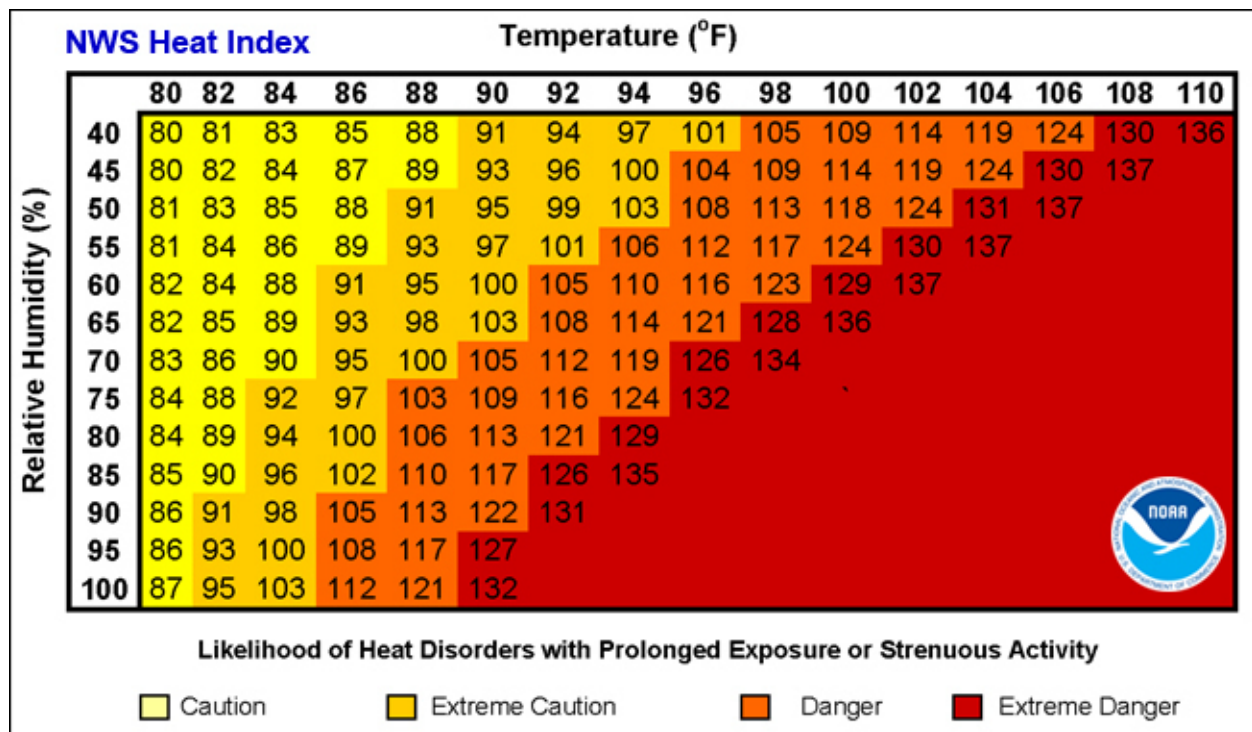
NWS Heat Index

Temperature ($^oF$)

Relative Humidity (%)

| | 80 | 82 | 84 | 86 | 88 | 90 | 92 | 94 | 96 | 98 | 100 | 102 | 104 | 106 | 108 | 110 |
|---|---|---|---|---|---|---|---|---|---|---|---|---|---|---|---|---|
| 40 | 80 | 81 | 83 | 85 | 88 | 91 | 94 | 97 | 101 | 105 | 109 | 114 | 119 | 124 | 130 | 136 |
| 45 | 80 | 82 | 84 | 87 | 89 | 93 | 96 | 100 | 104 | 109 | 114 | 119 | 124 | 130 | 137 | |
| 50 | 81 | 83 | 85 | 88 | 91 | 95 | 99 | 103 | 108 | 113 | 118 | 124 | 131 | 137 | | |
| 55 | 81 | 84 | 86 | 89 | 93 | 97 | 101 | 106 | 112 | 117 | 124 | 130 | 137 | | | |
| 60 | 82 | 84 | 88 | 91 | 95 | 100 | 105 | 110 | 116 | 123 | 129 | 137 | | | | |
| 65 | 82 | 85 | 89 | 93 | 98 | 103 | 108 | 114 | 121 | 128 | 136 | | | | | |
| 70 | 83 | 86 | 90 | 95 | 100 | 105 | 112 | 119 | 126 | 134 | | | | | | |
| 75 | 84 | 88 | 92 | 97 | 103 | 109 | 116 | 124 | 132 | | | | | | | |
| 80 | 84 | 89 | 94 | 100 | 106 | 113 | 121 | 129 | | | | | | | | |
| 85 | 85 | 90 | 96 | 102 | 110 | 117 | 126 | 135 | | | | | | | | |
| 90 | 86 | 91 | 98 | 105 | 113 | 122 | 131 | | | | | | | | | |
| 95 | 86 | 93 | 100 | 108 | 117 | 127 | | | | | | | | | | |
| 100 | 87 | 95 | 103 | 112 | 121 | 132 | | | | | | | | | | |

NOAA
NATIONAL OCEANIC AND ATMOSPHERIC ADMINISTRATION
U.S. DEPARTMENT OF COMMERCE

Likelihood of Heat Disorders with Prolonged Exposure or Strenuous Activity

Caution Extreme Caution Danger Extreme Danger